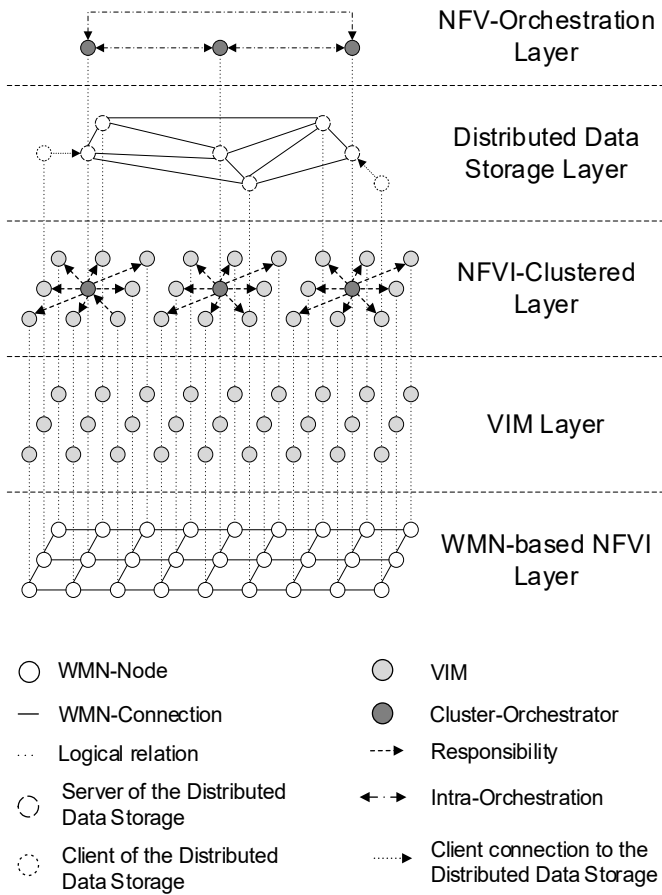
NFV-Orchestration Layer

Distributed Data Storage Layer

NFVI-Clustered Layer

VIM Layer

WMN-based NFVI Layer

WMN-Node

VIM

WMN-Connection

Cluster-Orchestrator

Logical relation

Responsibility

Server of the Distributed Data Storage

Intra-Orchestration

Client of the Distributed Data Storage

Client connection to the Distributed Data Storage